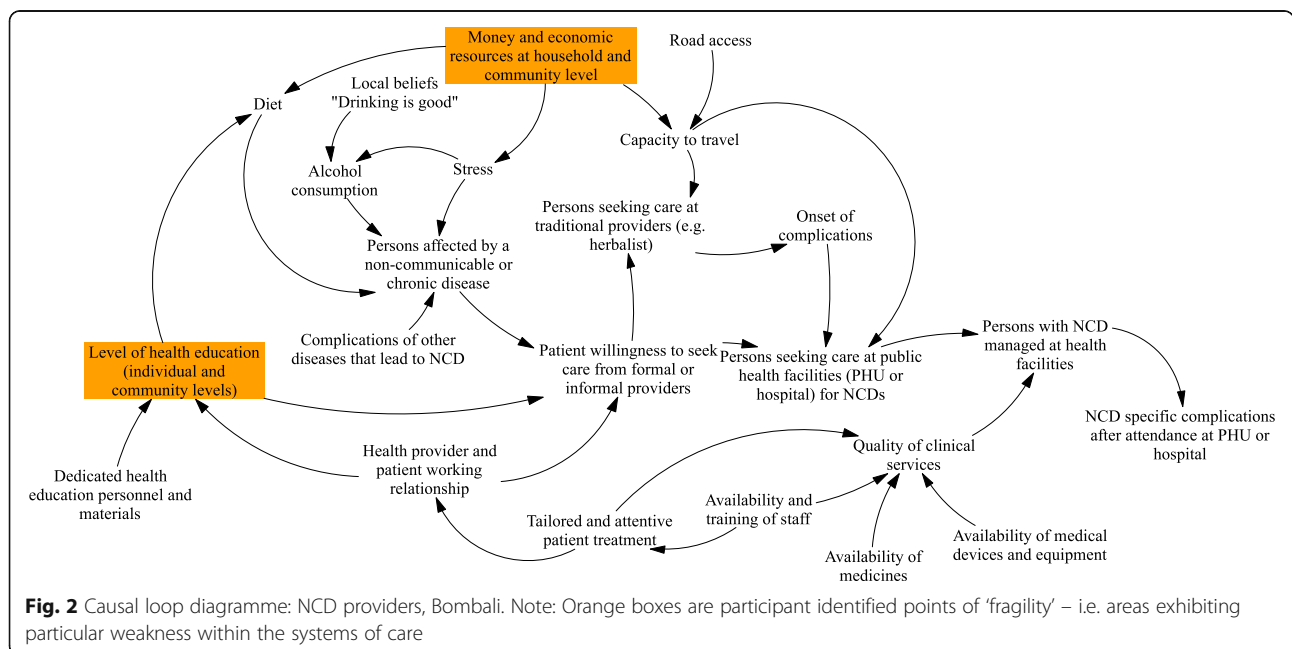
Money and economic resources at household and community level

Road access

Diet

Local beliefs "Drinking is good"

Capacity to travel

Alcohol consumption

Stress

Persons seeking care at traditional providers (e.g. herbalist)

Onset of complications

Persons affected by a non-communicable or chronic disease

Complications of other diseases that lead to NCD

Level of health education (individual and community levels)

Patient willingness to seek care from formal or informal providers

Persons seeking care at public health facilities (PHU or hospital) for NCDs

Persons with NCD managed at health facilities

NCD specific complications after attendance at PHU or hospital

Health provider and patient working relationship

Quality of clinical services

Dedicated health education personnel and materials

Availability and training of staff

Tailored and attentive patient treatment

Availability of medicines

Availability of medical devices and equipment

**Fig. 2** Causal loop diagramme: NCD providers, Bombali. Note: Orange boxes are participant identified points of 'fragility' – i.e. areas exhibiting particular weakness within the systems of care